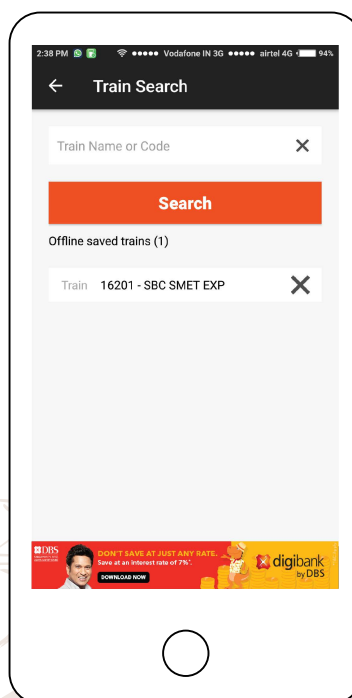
2:38 PM ●●●●● Vodafone IN 3G ●●●●● airtel 4G 94%

←  Train Search

Train Name or Code ✕

Search

Offline saved trains (1)

Train 16201 - SBC SMET EXP ✕

DBS
DON'T SAVE AT JUST ANY RATE.
Save at an interest rate of 7%*.
DOWNLOAD NOW
digibank by DBS